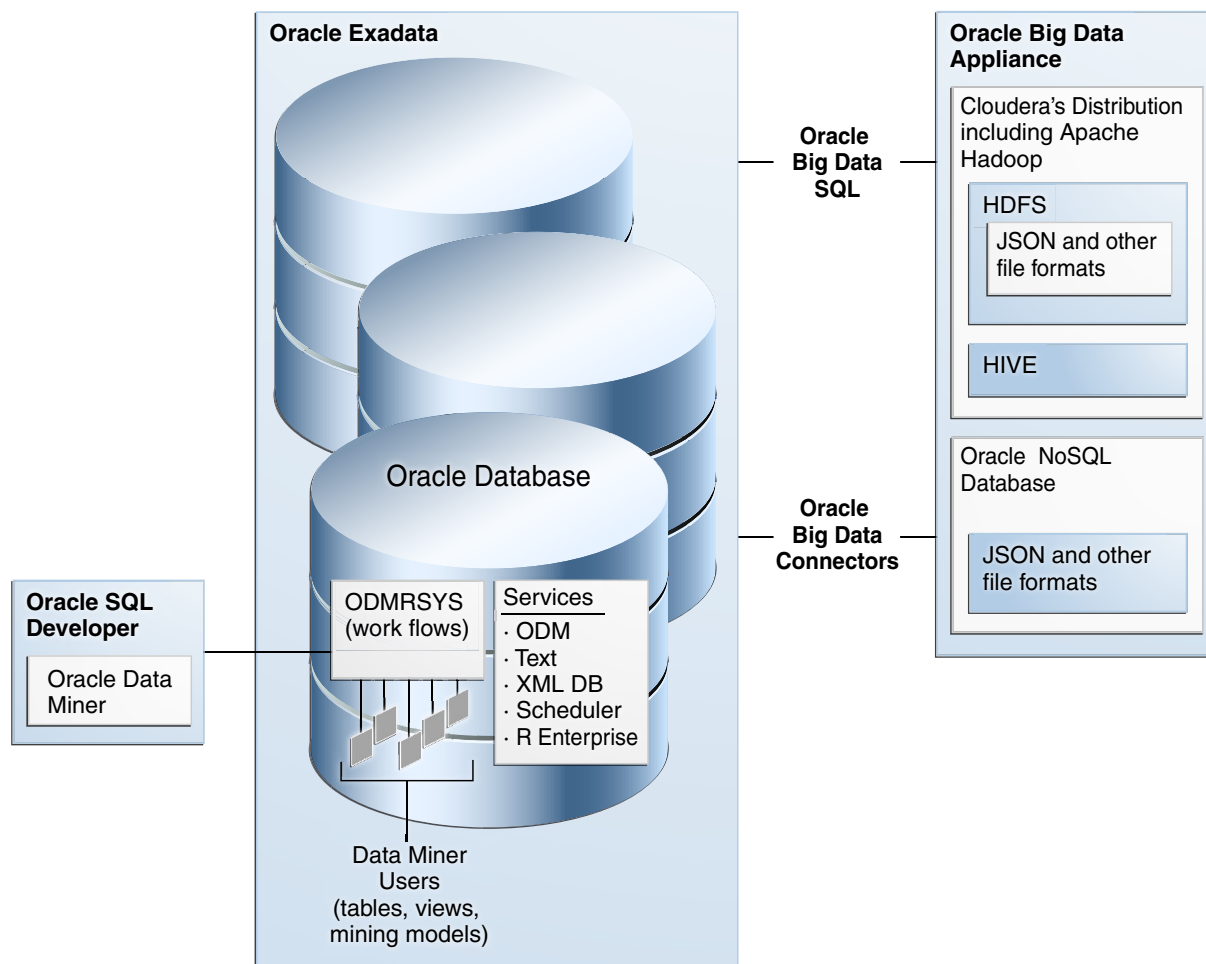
Oracle Exadata

Oracle Database

ODMRSYS (work flows)

Services
· ODM
· Text
· XML DB
· Scheduler
· R Enterprise

Data Miner Users (tables, views, mining models)

Oracle SQL Developer

Oracle Data Miner

Oracle Big Data SQL

Oracle Big Data Connectors

Oracle Big Data Appliance

Cloudera's Distribution including Apache Hadoop

HDFS

JSON and other file formats

HIVE

Oracle NoSQL Database

JSON and other file formats